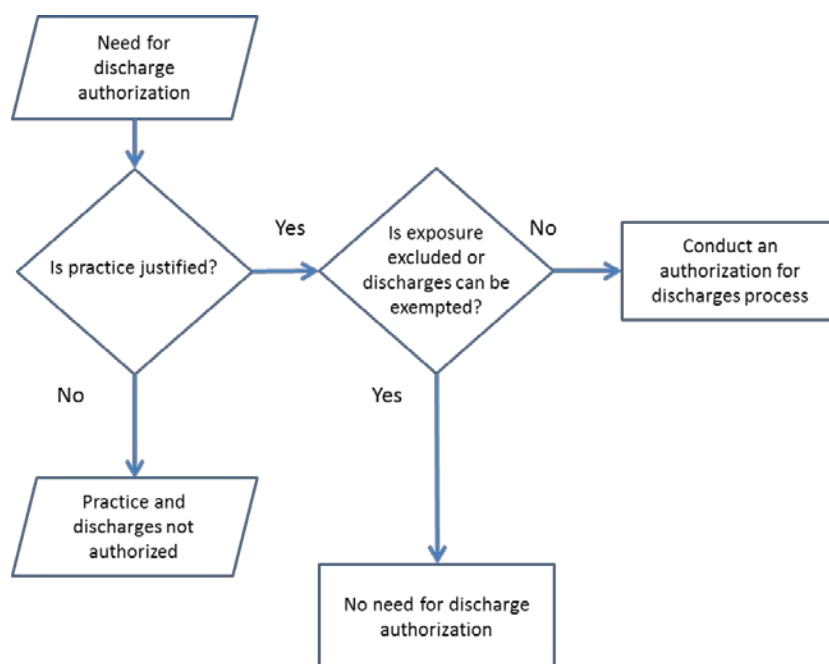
Need for discharge authorization

Is practice justified?

Yes

Is exposure excluded or discharges can be exempted?

No

Conduct an authorization for discharges process

No

Yes

Practice and discharges not authorized

No need for discharge authorization